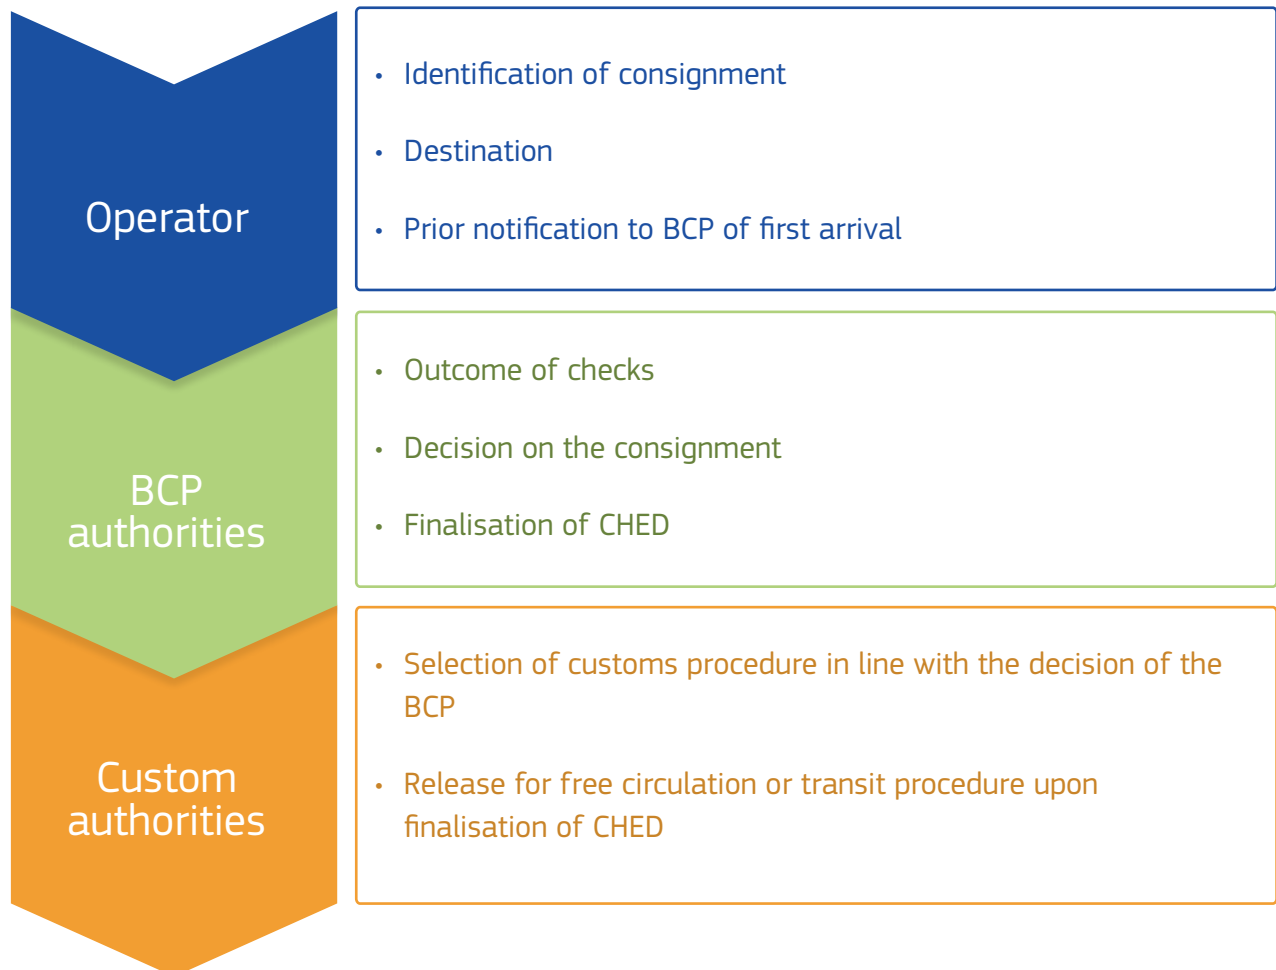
Operator

• Identification of consignment
• Destination
• Prior notification to BCP of first arrival

BCP authorities

• Outcome of checks
• Decision on the consignment
• Finalisation of CHED

Custom authorities

• Selection of customs procedure in line with the decision of the BCP
• Release for free circulation or transit procedure upon finalisation of CHED